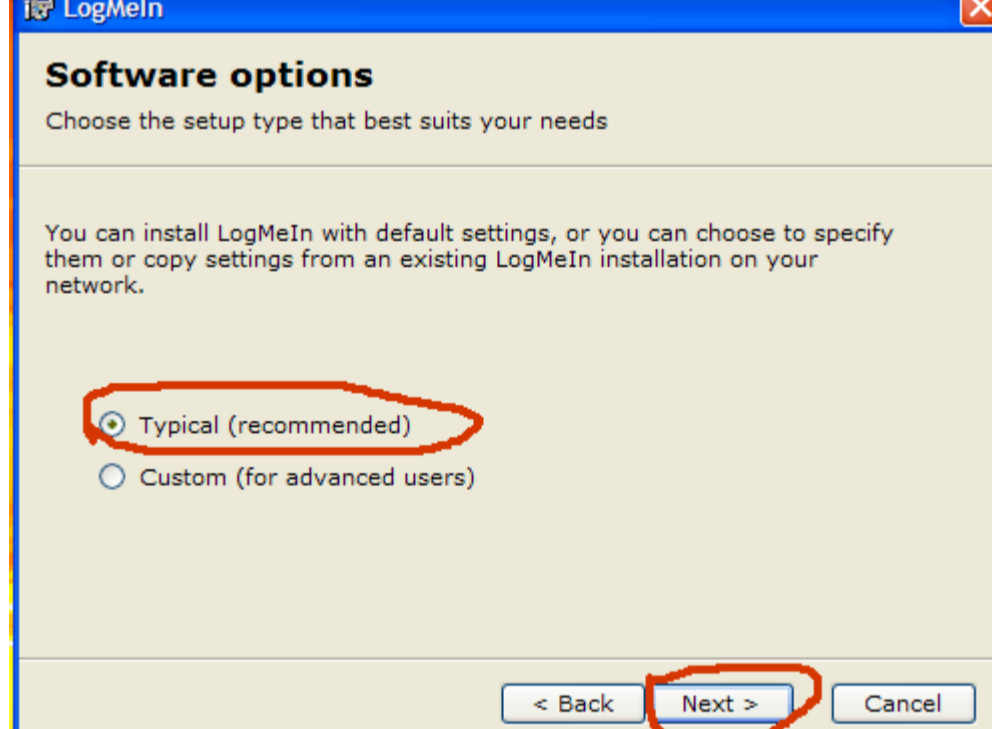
LogMeIn

Software options

Choose the setup type that best suits your needs

You can install LogMeIn with default settings, or you can choose to specify them or copy settings from an existing LogMeIn installation on your network.

Typical (recommended)

Custom (for advanced users)

< Back

Next >

Cancel